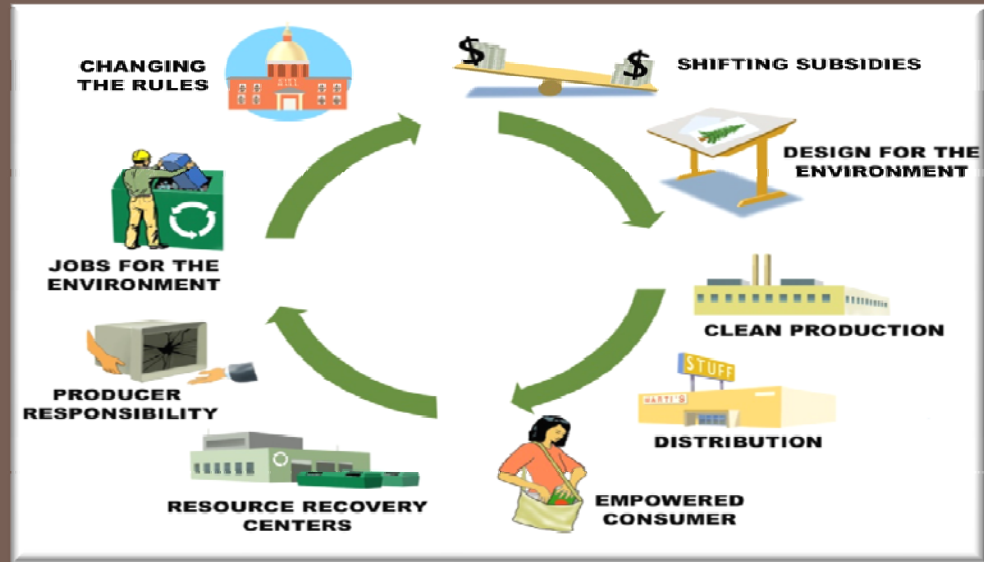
CHANGING THE RULES

SHIFTING SUBSIDIES

DESIGN FOR THE ENVIRONMENT

CLEAN PRODUCTION

STUFF

MARTI'S

DISTRIBUTION

EMPOWERED CONSUMER

RESOURCE RECOVERY CENTERS

PRODUCER RESPONSIBILITY

JOBS FOR THE ENVIRONMENT